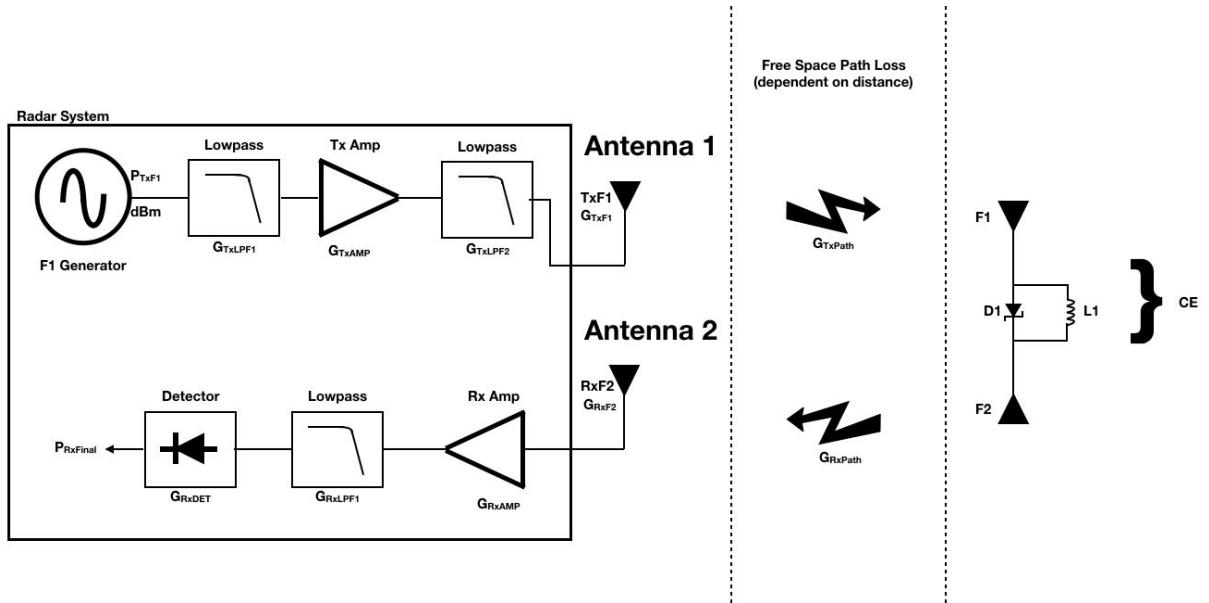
Radar System

$P_{TxF1}$
dBm

F1 Generator

Lowpass

$G_{TxLPF1}$

Tx Amp

$G_{TxAMP}$

Lowpass

$G_{TxLPF2}$

Antenna 1

TxF1
$G_{TxF1}$

Antenna 2

RxF2
$G_{RxF2}$

Detector

$P_{RxFinal}$

$G_{RxDET}$

Lowpass

$G_{RxLPF1}$

Rx Amp

$G_{RxAMP}$

Free Space Path Loss
(dependent on distance)

$G_{TxPath}$

$G_{RxPath}$

F1

D1

L1

CE

F2